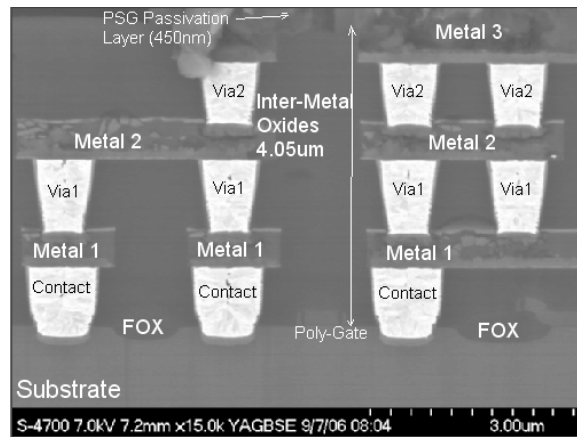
PSG Passivation Layer (450nm)

Metal 3

Via2

Inter-Metal Oxides 4.05um

Via2

Via2

Metal 2

Metal 2

Via1

Via1

Via1

Via1

Metal 1

Metal 1

Metal 1

Contact

Contact

Contact

FOX

Poly-Gate

FOX

Substrate

S-4700 7.0kV 7.2mm x15.0k YAGBSE 9/7/06 08:04 3.00um